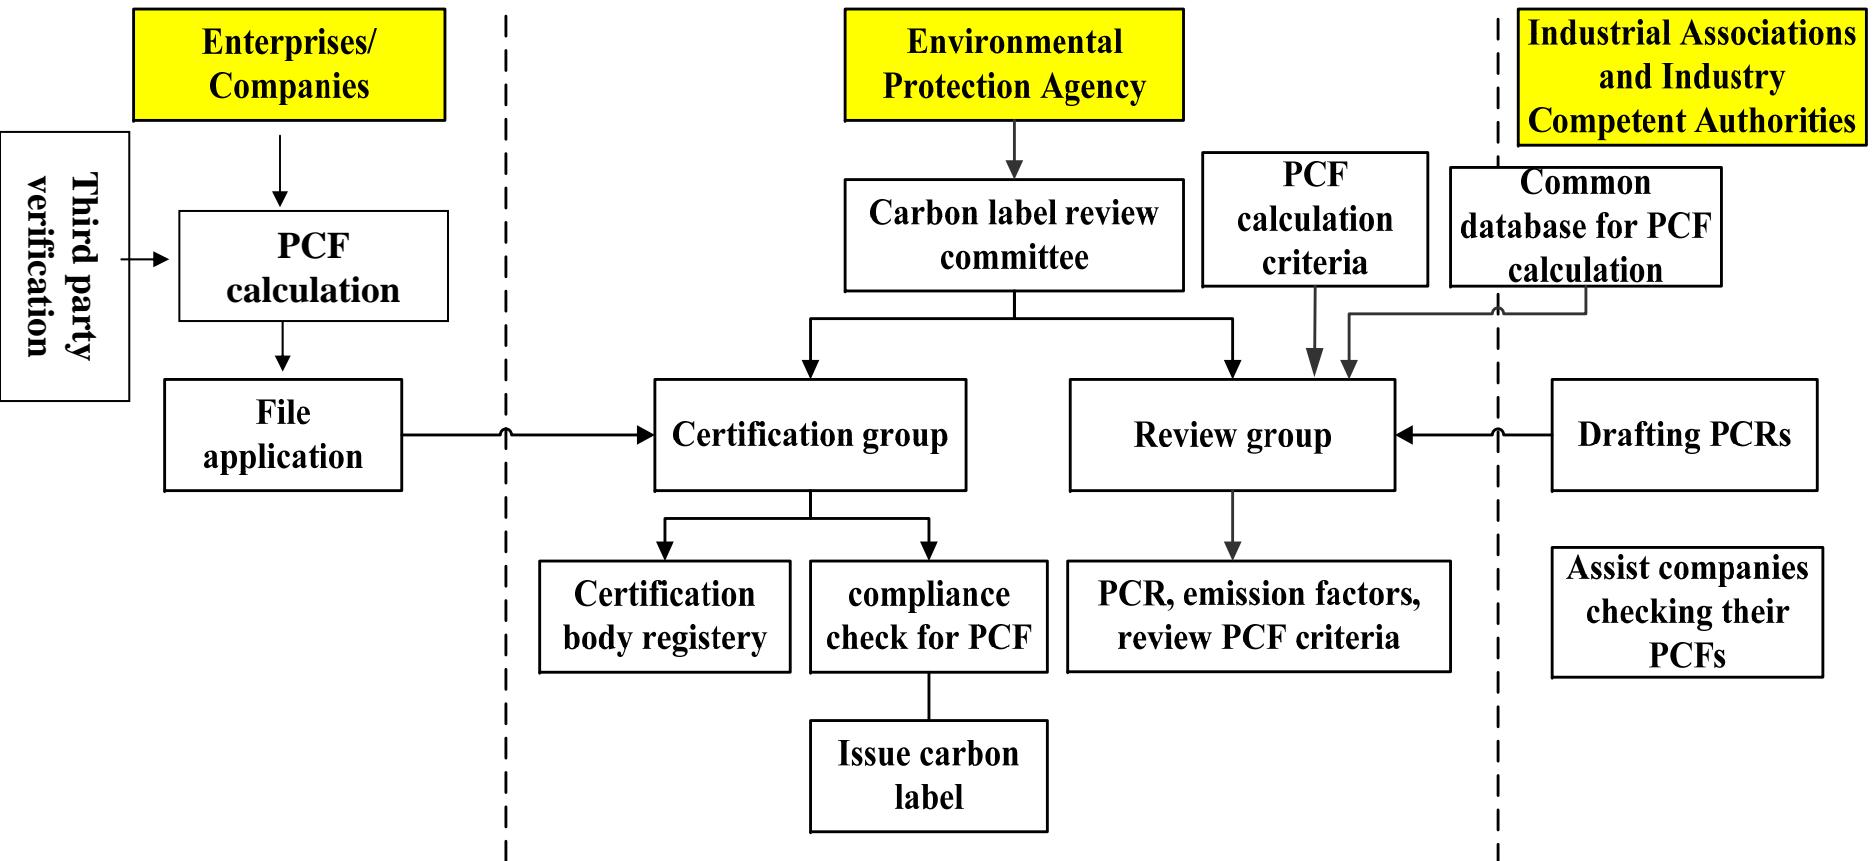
Enterprises/ Companies

Third party verification

PCF calculation

File application

Environmental Protection Agency

Carbon label review committee

PCF calculation criteria

Common database for PCF calculation

Industrial Associations and Industry Competent Authorities

Certification group

Review group

Drafting PCRs

Certification body registery

compliance check for PCF

PCR, emission factors, review PCF criteria

Assist companies checking their PCFs

Issue carbon label